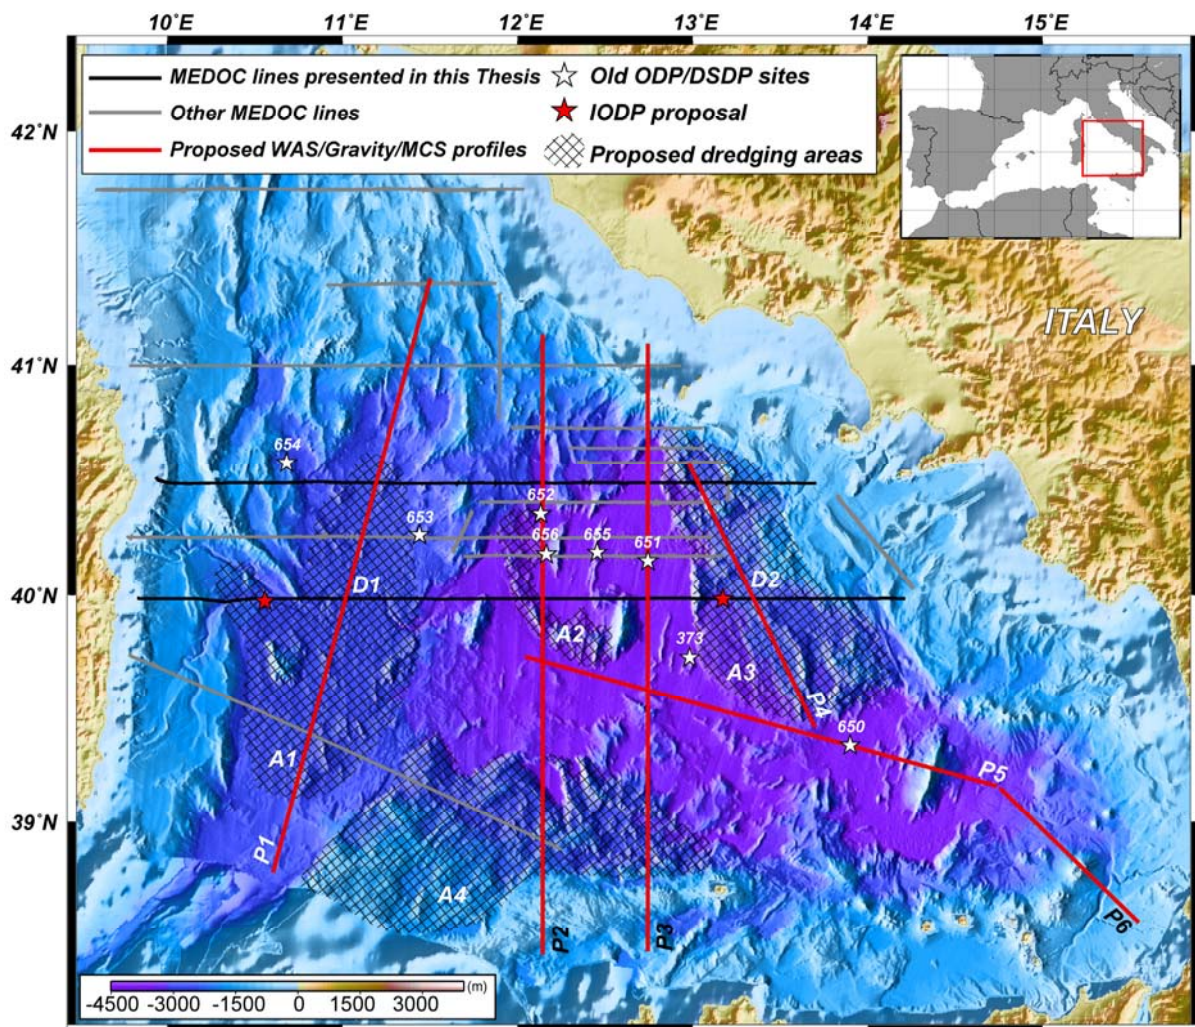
10°E 11°E 12°E 13°E 14°E 15°E

42°N
41°N
40°N
39°N

MEDOC lines presented in this Thesis
Other MEDOC lines
Proposed WAS/Gravity/MCS profiles
Old ODP/DSDP sites
IODP proposal
Proposed dredging areas

ITALY

654
652
653
656
655
651
373
650
D1
D2
A1
A2
A3
A4
P1
P2
P3
P4
P5
P6

-4500 -3000 -1500 0 1500 3000 (m)